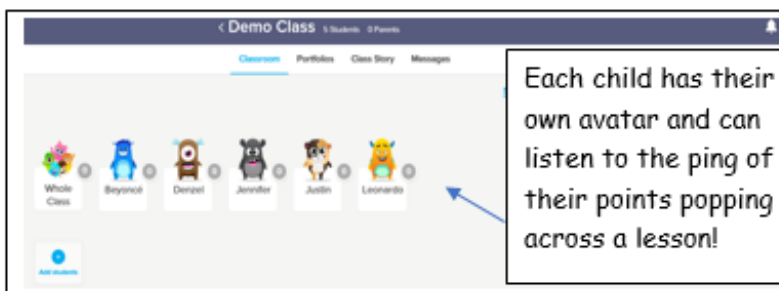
< Demo Class 5 Students 0 Parents

Classroom Portfolios Class Story Messages

Whole Class 0
Beyoncé 0
Denzel 0
Jennifer 0
Justin 0
Leonardo 0

Add students

Each child has their own avatar and can listen to the ping of their points popping across a lesson!